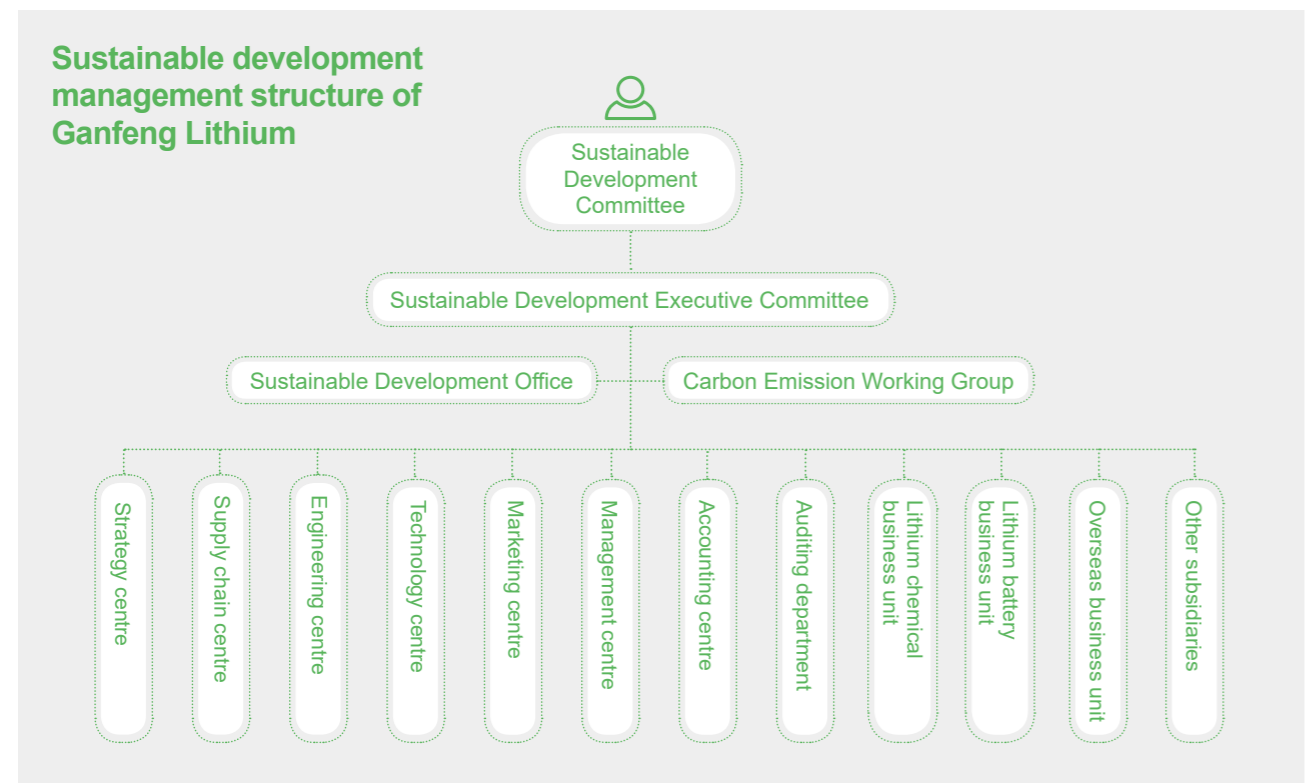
Sustainable development management structure of Ganfeng Lithium

Sustainable Development Committee

Sustainable Development Executive Committee

Sustainable Development Office

Carbon Emission Working Group

Strategy centre

Supply chain centre

Engineering centre

Technology centre

Marketing centre

Management centre

Accounting centre

Auditing department

Lithium chemical business unit

Lithium battery business unit

Overseas business unit

Other subsidiaries